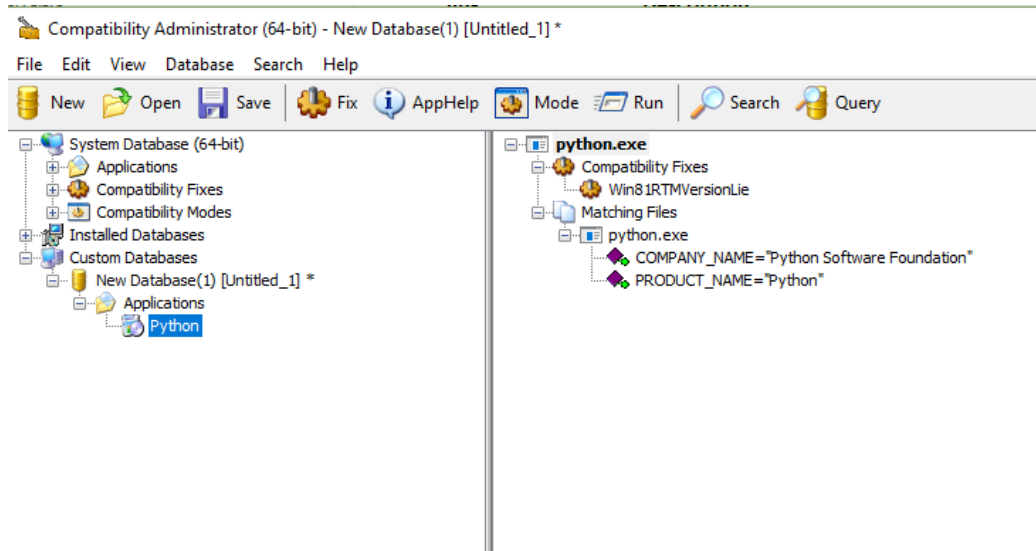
Compatibility Administrator (64-bit) - New Database(1) [Untitled_1] *

File Edit View Database Search Help

New Open Save Fix AppHelp Mode Run Search Query

System Database (64-bit)
Applications
Compatibility Fixes
Compatibility Modes
Installed Databases
Custom Databases
New Database(1) [Untitled_1] *
Applications
Python

python.exe
Compatibility Fixes
Win81RTMVersionLie
Matching Files
python.exe
COMPANY_NAME="Python Software Foundation"
PRODUCT_NAME="Python"